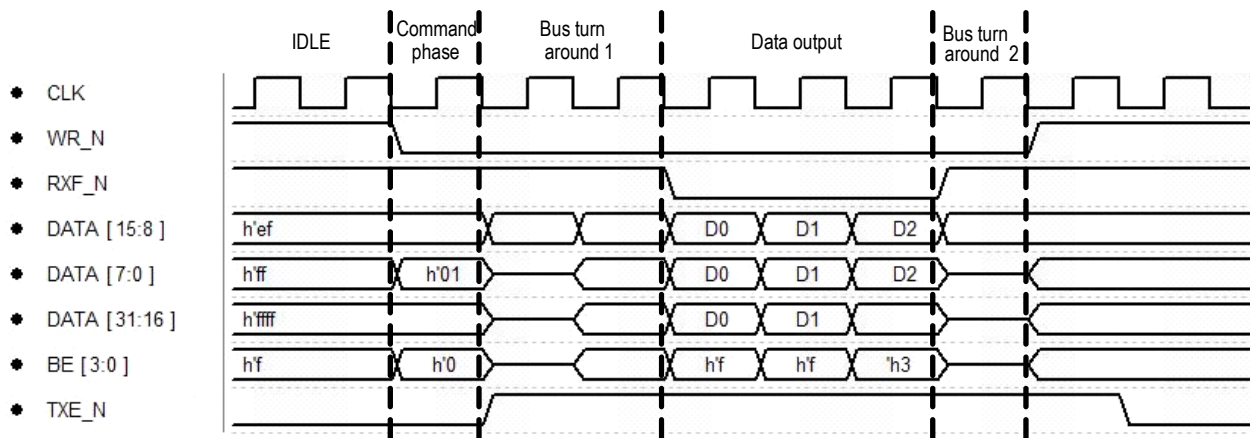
IDLE

Command phase

Bus turn around 1

Data output

Bus turn around 2

CLK

WR_N

RXF_N

DATA [ 15:8 ]

h'ef

D0

D1

D2

DATA [ 7:0 ]

h'ff

h'01

D0

D1

D2

DATA [ 31:16 ]

h'ffff

D0

D1

BE [ 3:0 ]

h'f

h'0

h'f

h'f

'h3

TXE_N